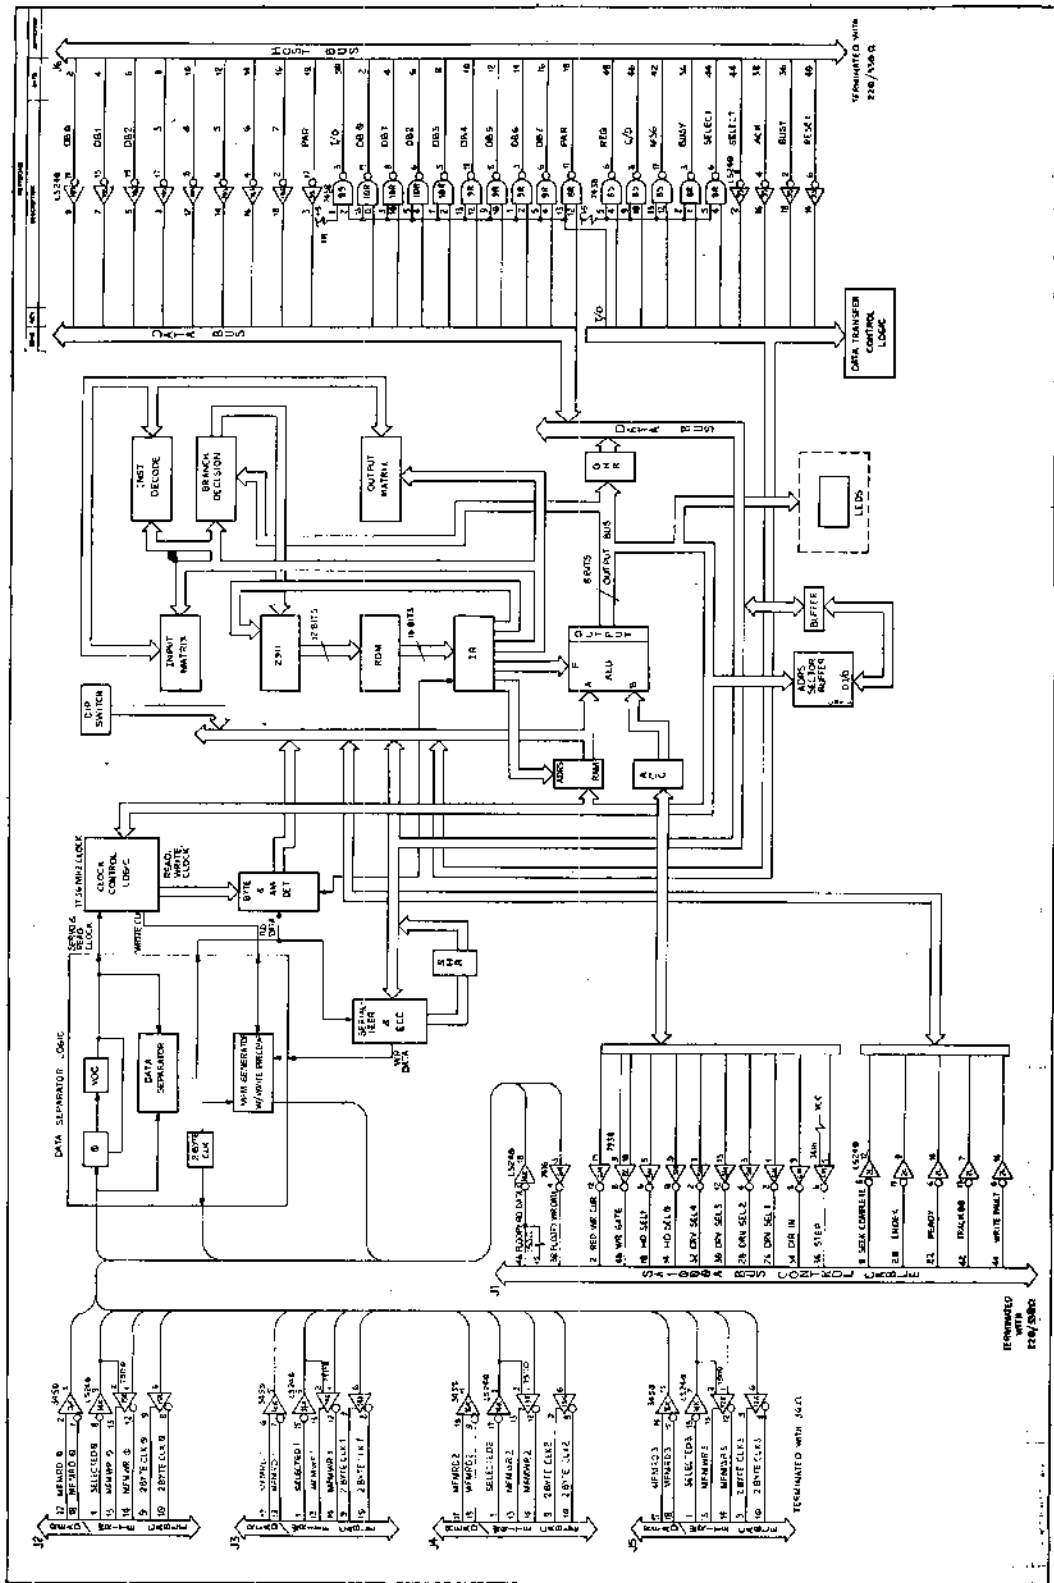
HOST BUS

DB0
DB1
DB2
DB3
DB4
DB5
DB6
DB7
PAR
I/O
DB0
DB1
DB2
DB3
DB4
DB5
DB6
DB7
PAR
REQ
C/D
MSG
BUSY
SELECT
SELECT
ACK
RST
RESET

LS240
7438
LS240

TERMINATED WITH 220/330 Ω

DATA BUS

I/O

DATA TRANSFER CONTROL LOGIC

INST DECODE
BRANCH DECISION
OUTPUT MATRIX

OUTPUT BUS

O R R

LEDS

INPUT MATRIX
2911
12 BITS
ROM
16 BITS
IR

8 BITS
OUTPUT BUS

OUTPUT
ALU

BUFFER
ADRS SECTOR BUFFER
DI/O

DIP SWITCH

ADRS
RAM
REG

17.36 MHZ CLOCK
CLOCK CONTROL LOGIC
READ WRITE CLOCK
BYTE & AM DET

SERVO & READ CLOCK
WRITE CLK
RD DATA

S R

SERIAL / REG & ECC
WR DATA

DATA SEPARATOR LOGIC
VCO
DATA SEPARATOR
MFM GENERATOR W/ WRITE PRECOMP
2 BYTE CLK

LS240
7438
VCC

RED WR CUR
WR GATE
HD SEL 0
HD SEL 1
DRV SEL 4
DRV SEL 3
DRV SEL 2
DRV SEL 1
DIR IN
STEP

SEEK COMPLETE
INDEX
READY
TRACK 00
WRITE FAULT

FLOPPY RD DATA
FLOPPY WR DATA

SA1000 BUS CONTROL CABLE

J1

TERMINATED WITH 220/330 Ω

J2 READ WRITE CABLE
MFMRD 0
MFMRD 0
SELECTED 0
MFMWR 0
MFMWR 0
2 BYTE CLK 0
2 BYTE CLK 0

J3 READ WRITE CABLE
MFMRD 1
MFMRD 1
SELECTED 1
MFMWR 1
MFMWR 1
2 BYTE CLK 1
2 BYTE CLK 1

J4 READ WRITE CABLE
MFMRD 2
MFMRD 2
SELECTED 2
MFMWR 2
MFMWR 2
2 BYTE CLK 2
2 BYTE CLK 2

J5 READ WRITE CABLE
MFMRD 3
MFMRD 3
SELECTED 3
MFMWR 3
MFMWR 3
2 BYTE CLK 3
2 BYTE CLK 3

3450
LS240
7438

TERMINATED WITH 56 Ω